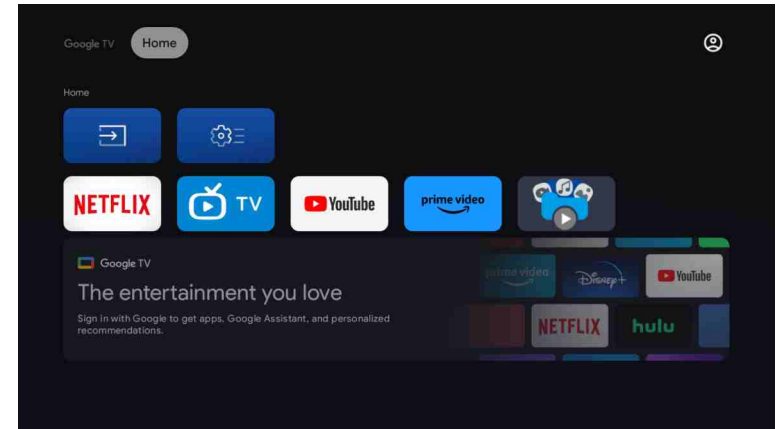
Google TV Home

Home

NETFLIX TV YouTube prime video

Google TV

The entertainment you love

Sign in with Google to get apps, Google Assistant, and personalized recommendations.

prime video Disney+ YouTube NETFLIX hulu